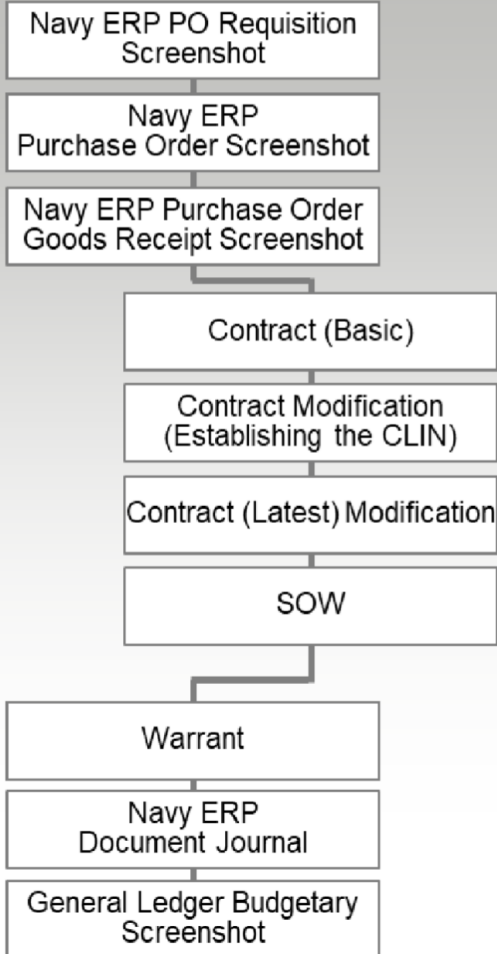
Navy ERP PO Requisition Screenshot

Navy ERP Purchase Order Screenshot

Navy ERP Purchase Order Goods Receipt Screenshot

Contract (Basic)

Contract Modification (Establishing the CLIN)

Contract (Latest) Modification

SOW

Warrant

Navy ERP Document Journal

General Ledger Budgetary Screenshot